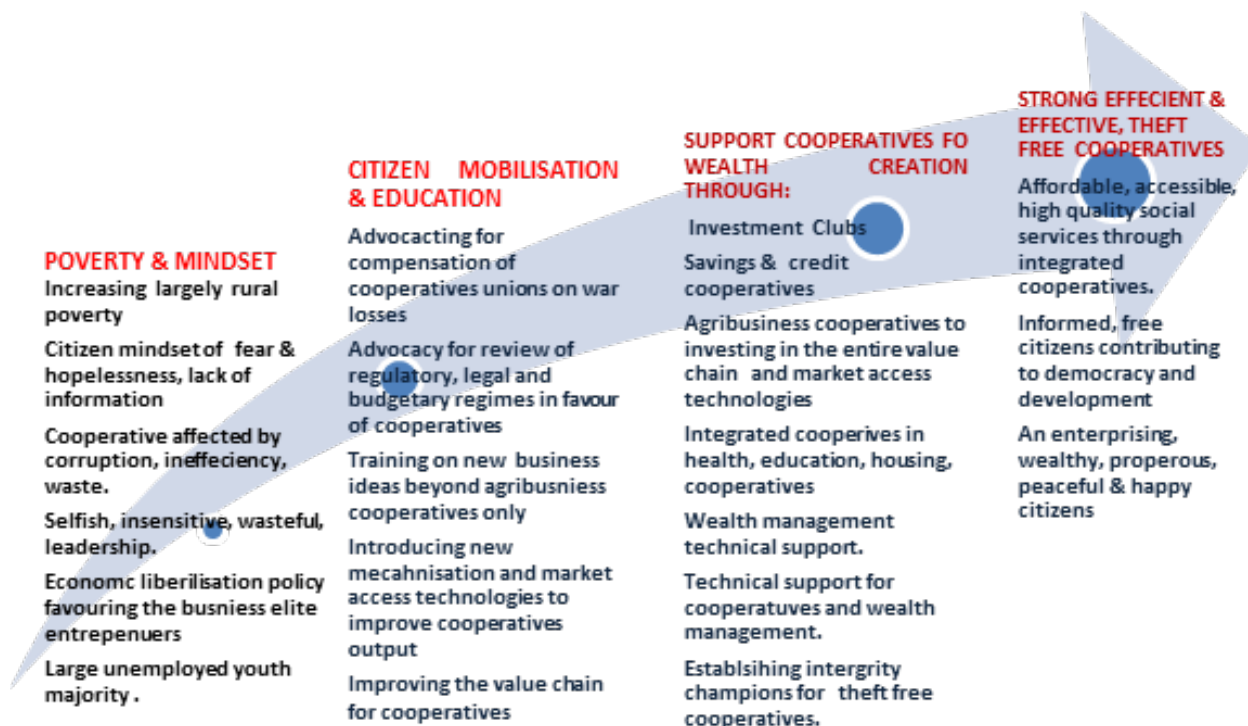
POVERTY & MINDSET

Increasing largely rural poverty

Citizen mindset of fear & hopelessness, lack of information

Cooperative affected by corruption, ineffeciency, waste.

Selfish, insensitive, wasteful, leadership.

Economc liberilisation policy favouring the busniess elite entrepenuers

Large unemployed youth majority .

CITIZEN MOBILISATION & EDUCATION

Advocacting for compensation of cooperatives unions on war losses

Advocacy for review of regulatory, legal and budgetary regimes in favour of cooperatives

Training on new business ideas beyond agribusniess cooperatives only

Introducing new mecahnisation and market access technologies to improve cooperatives output

Improving the value chain for cooperatives

SUPPORT COOPERATIVES FO WEALTH CREATION THROUGH:

Investment Clubs

Savings & credit cooperatives

Agribusiness cooperatives to investing in the entire value chain and market access technologies

Integrated cooperives in health, education, housing, cooperatives

Wealth management technical support.

Technical support for cooperatuves and wealth management.

Establsihing intergrity champions for theft free cooperatives.

STRONG EFFECIENT & EFFECTIVE, THEFT FREE COOPERATIVES

Affordable, accessible, high quality social services through integrated cooperatives.

Informed, free citizens contributing to democracy and development

An enterprising, wealthy, properous, peaceful & happy citizens